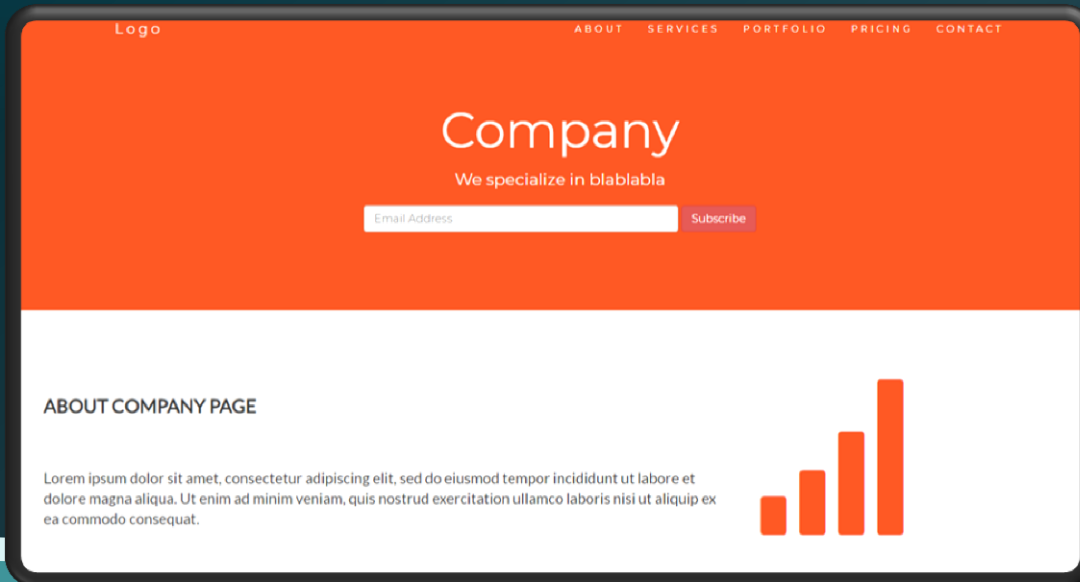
Logo

ABOUT SERVICES PORTFOLIO PRICING CONTACT

Company

We specialize in blablabla

Email Address

Subscribe

ABOUT COMPANY PAGE

Lorem ipsum dolor sit amet, consectetur adipiscing elit, sed do eiusmod tempor incididunt ut labore et dolore magna aliqua. Ut enim ad minim veniam, quis nostrud exercitation ullamco laboris nisi ut aliquip ex ea commodo consequat.